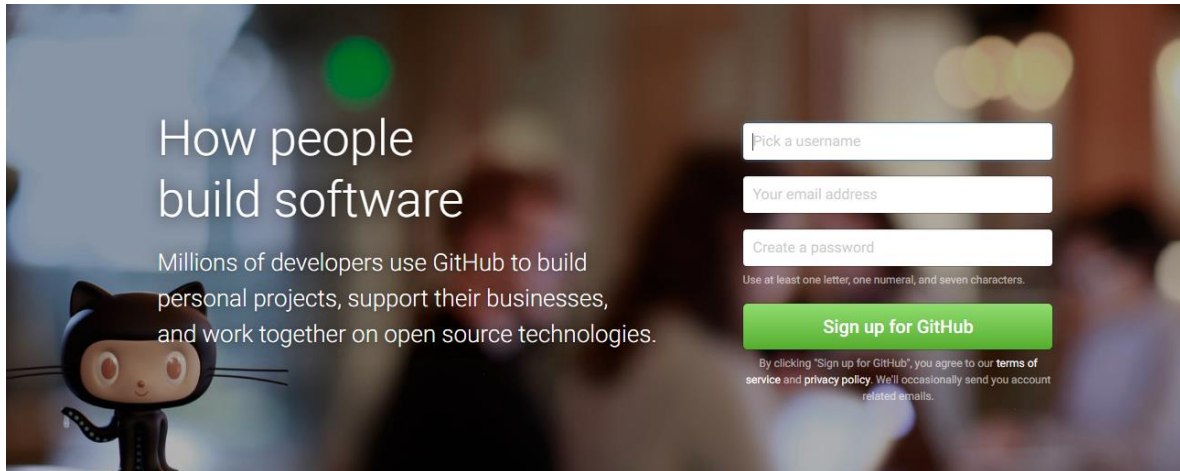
How people build software

Millions of developers use GitHub to build personal projects, support their businesses, and work together on open source technologies.

Pick a username

Your email address

Create a password

Use at least one letter, one numeral, and seven characters.

Sign up for GitHub

By clicking "Sign up for GitHub", you agree to our terms of service and privacy policy. We'll occasionally send you account related emails.